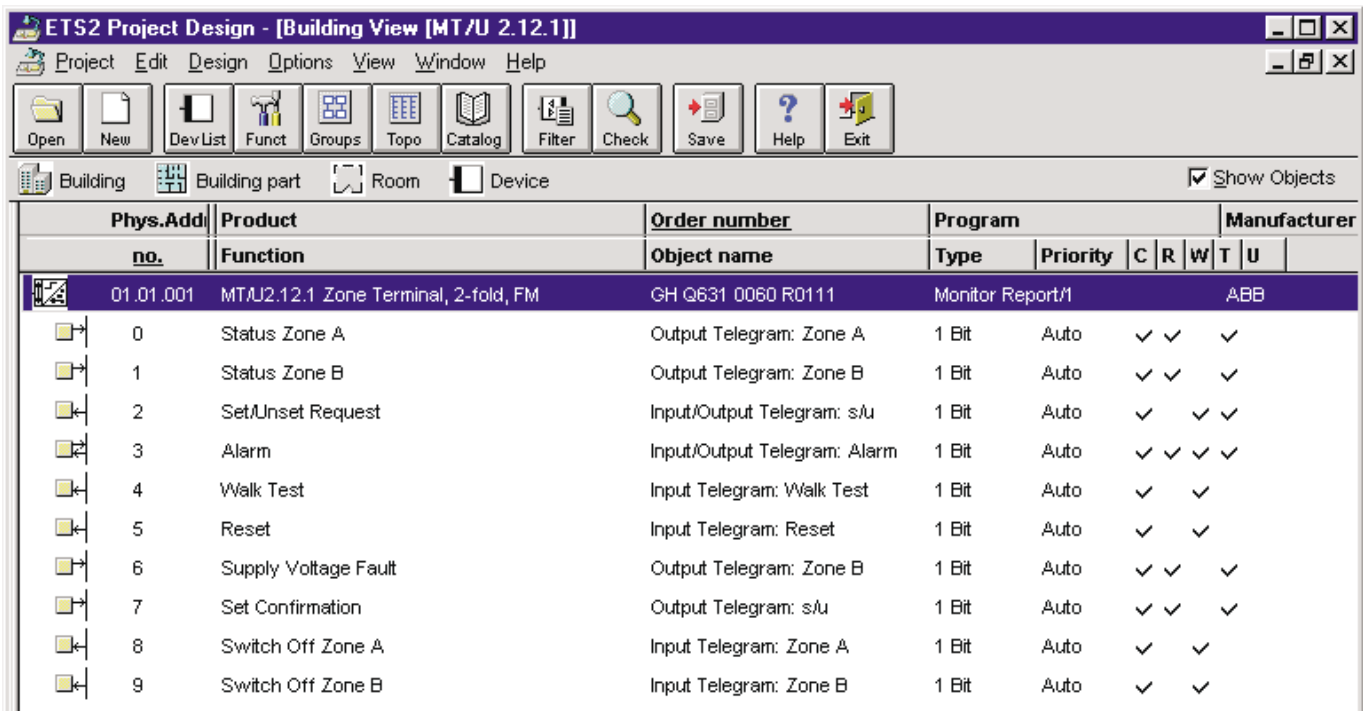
ETS2 Project Design - [Building View [MT/U 2.12.1]]

Project Edit Design Options View Window Help

Open New Dev List Funct Groups Topo Catalog Filter Check Save Help Exit

Building Building part Room Device ☑ Show Objects

| Phys.Addr | Product | Order number | Program | | | | | | | Manufacturer |
|---|---|---|---|---|---|---|---|---|---|---|
| no. | Function | Object name | Type | Priority | C | R | W | T | U | |
| 01.01.001 | MT/U2.12.1 Zone Terminal, 2-fold, FM | GH Q631 0060 R0111 | Monitor Report/1 | | | | | | | ABB |
| 0 | Status Zone A | Output Telegram: Zone A | 1 Bit | Auto | ✓ | ✓ | | ✓ | | |
| 1 | Status Zone B | Output Telegram: Zone B | 1 Bit | Auto | ✓ | ✓ | | ✓ | | |
| 2 | Set/Unset Request | Input/Output Telegram: s/u | 1 Bit | Auto | ✓ | | ✓ | ✓ | | |
| 3 | Alarm | Input/Output Telegram: Alarm | 1 Bit | Auto | ✓ | ✓ | ✓ | ✓ | | |
| 4 | Walk Test | Input Telegram: Walk Test | 1 Bit | Auto | ✓ | | ✓ | | | |
| 5 | Reset | Input Telegram: Reset | 1 Bit | Auto | ✓ | | ✓ | | | |
| 6 | Supply Voltage Fault | Output Telegram: Zone B | 1 Bit | Auto | ✓ | ✓ | | ✓ | | |
| 7 | Set Confirmation | Output Telegram: s/u | 1 Bit | Auto | ✓ | ✓ | | ✓ | | |
| 8 | Switch Off Zone A | Input Telegram: Zone A | 1 Bit | Auto | ✓ | | ✓ | | | |
| 9 | Switch Off Zone B | Input Telegram: Zone B | 1 Bit | Auto | ✓ | | ✓ | | | |